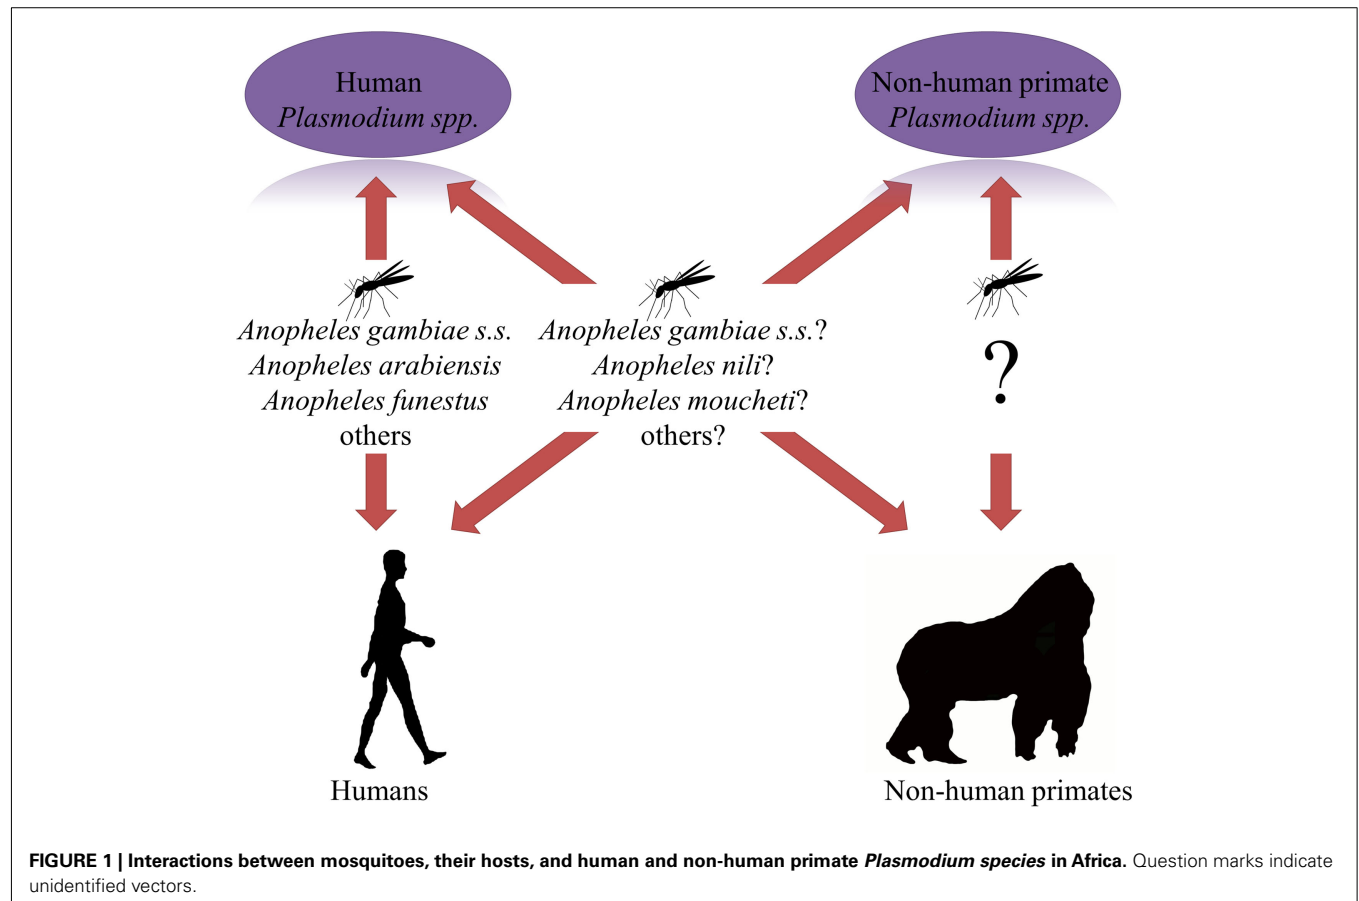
Human
Plasmodium spp.

Non-human primate
Plasmodium spp.

Anopheles gambiae s.s.
Anopheles arabiensis
Anopheles funestus
others

Anopheles gambiae s.s.?
Anopheles nili?
Anopheles moucheti?
others?

?

Humans

Non-human primates

**FIGURE 1 | Interactions between mosquitoes, their hosts, and human and non-human primate *Plasmodium species* in Africa.** Question marks indicate unidentified vectors.